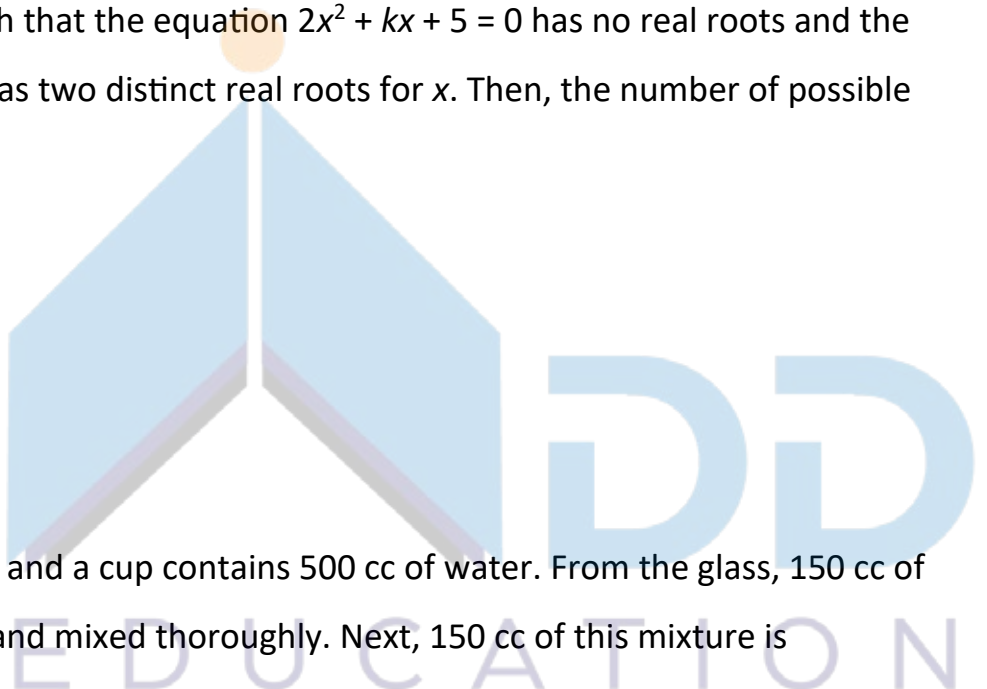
h that the equation $2x^2 + kx + 5 = 0$ has no real roots and the
as two distinct real roots for $x$. Then, the number of possible

and a cup contains 500 cc of water. From the glass, 150 cc of
and mixed thoroughly. Next, 150 cc of this mixture is

EDUCATION